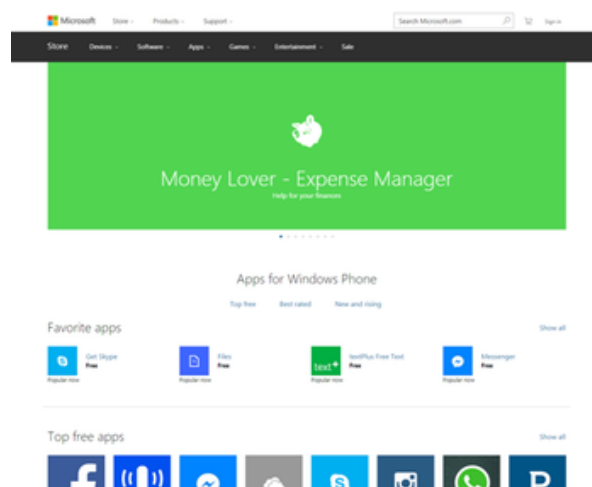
Microsoft Store Products Support

Search Microsoft.com

Sign in

Store Devices Software Apps Games Entertainment Sale

Money Lover - Expense Manager

Help for your finances

Apps for Windows Phone

Top free Best rated New and rising

Favorite apps

Show all

Get Skype
Free
Popular now

Files
Free
Popular now

textPlus Free Text
Free
Popular now

Messenger
Free
Popular now

Top free apps

Show all